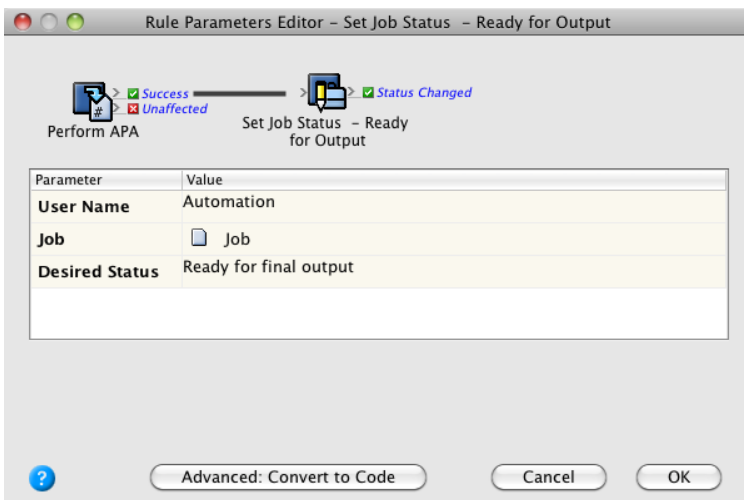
Rule Parameters Editor – Set Job Status – Ready for Output

Success
Unaffected
Perform APA

Status Changed
Set Job Status – Ready for Output

| Parameter | Value |
|---|---|
| User Name | Automation |
| Job | Job |
| Desired Status | Ready for final output |

?

Advanced: Convert to Code

Cancel

OK